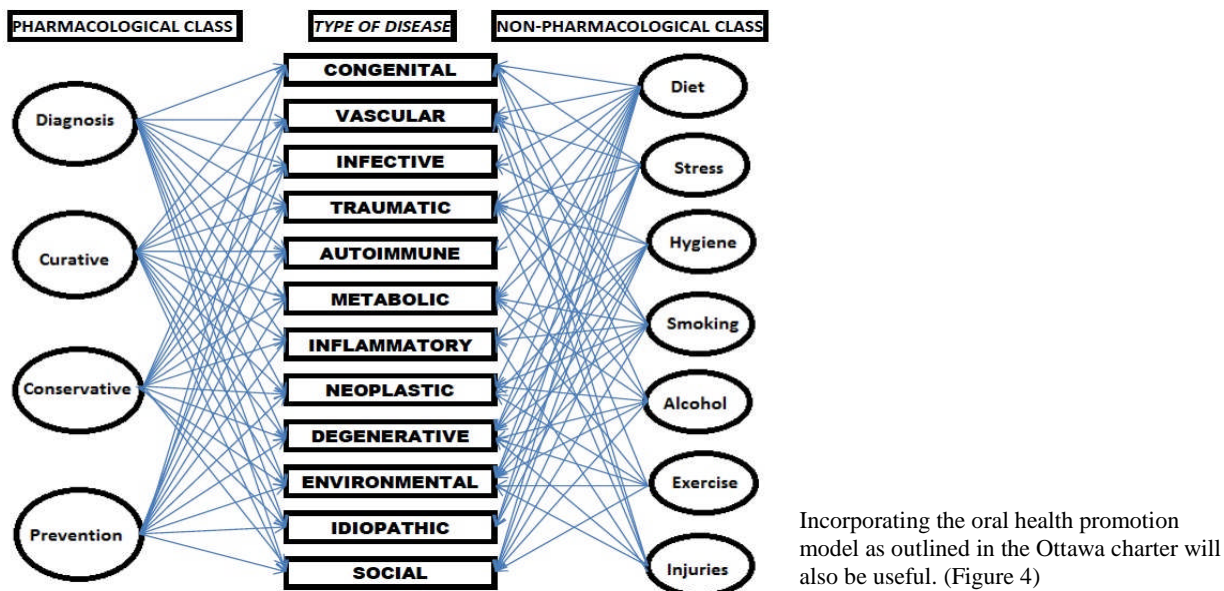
PHARMACOLOGICAL CLASS

TYPE OF DISEASE

NON-PHARMACOLOGICAL CLASS

Diagnosis

Curative

Conservative

Prevention

CONGENITAL

VASCULAR

INFECTIVE

TRAUMATIC

AUTOIMMUNE

METABOLIC

INFLAMMATORY

NEOPLASTIC

DEGENERATIVE

ENVIRONMENTAL

IDIOPATHIC

SOCIAL

Diet

Stress

Hygiene

Smoking

Alcohol

Exercise

Injuries

Incorporating the oral health promotion model as outlined in the Ottawa charter will also be useful. (Figure 4)